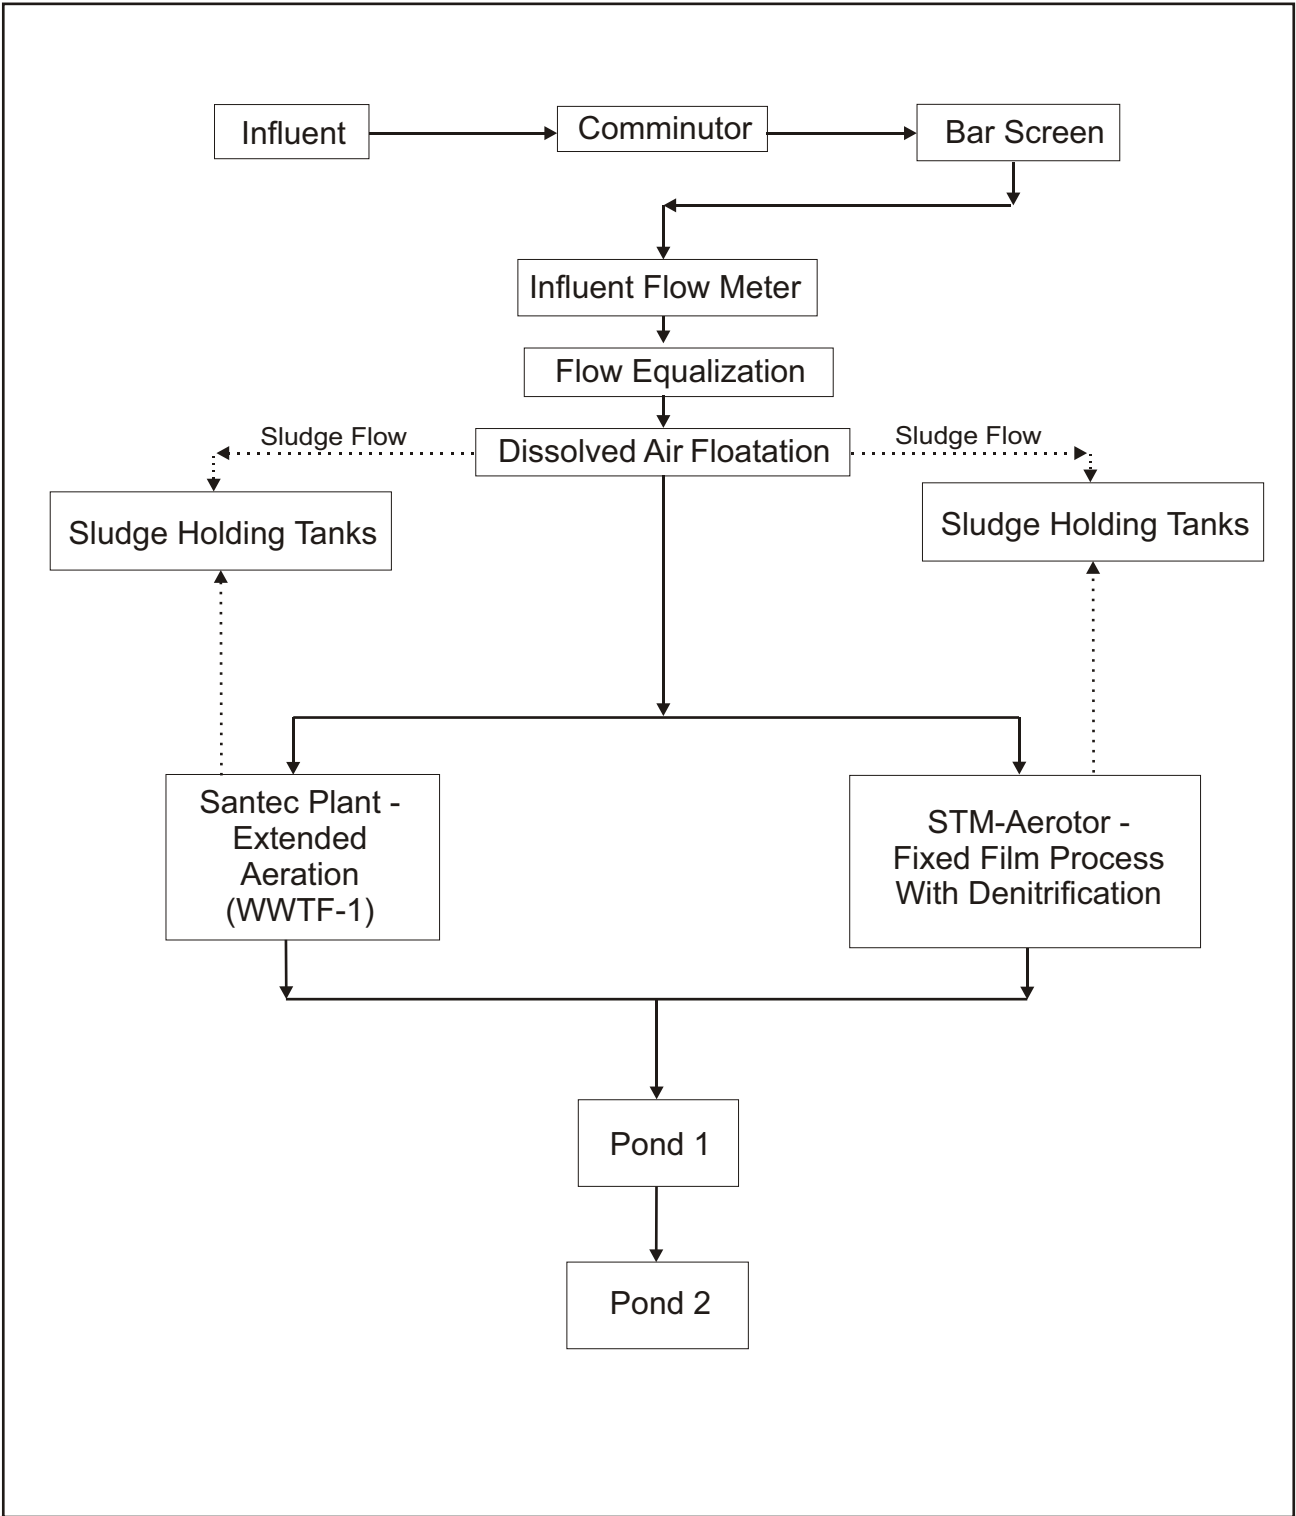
Influent

Comminutor

Bar Screen

Influent Flow Meter

Flow Equalization

Sludge Flow

Dissolved Air Floatation

Sludge Flow

Sludge Holding Tanks

Sludge Holding Tanks

Santec Plant - Extended Aeration (WWTF-1)

STM-Aerotor - Fixed Film Process With Denitrification

Pond 1

Pond 2